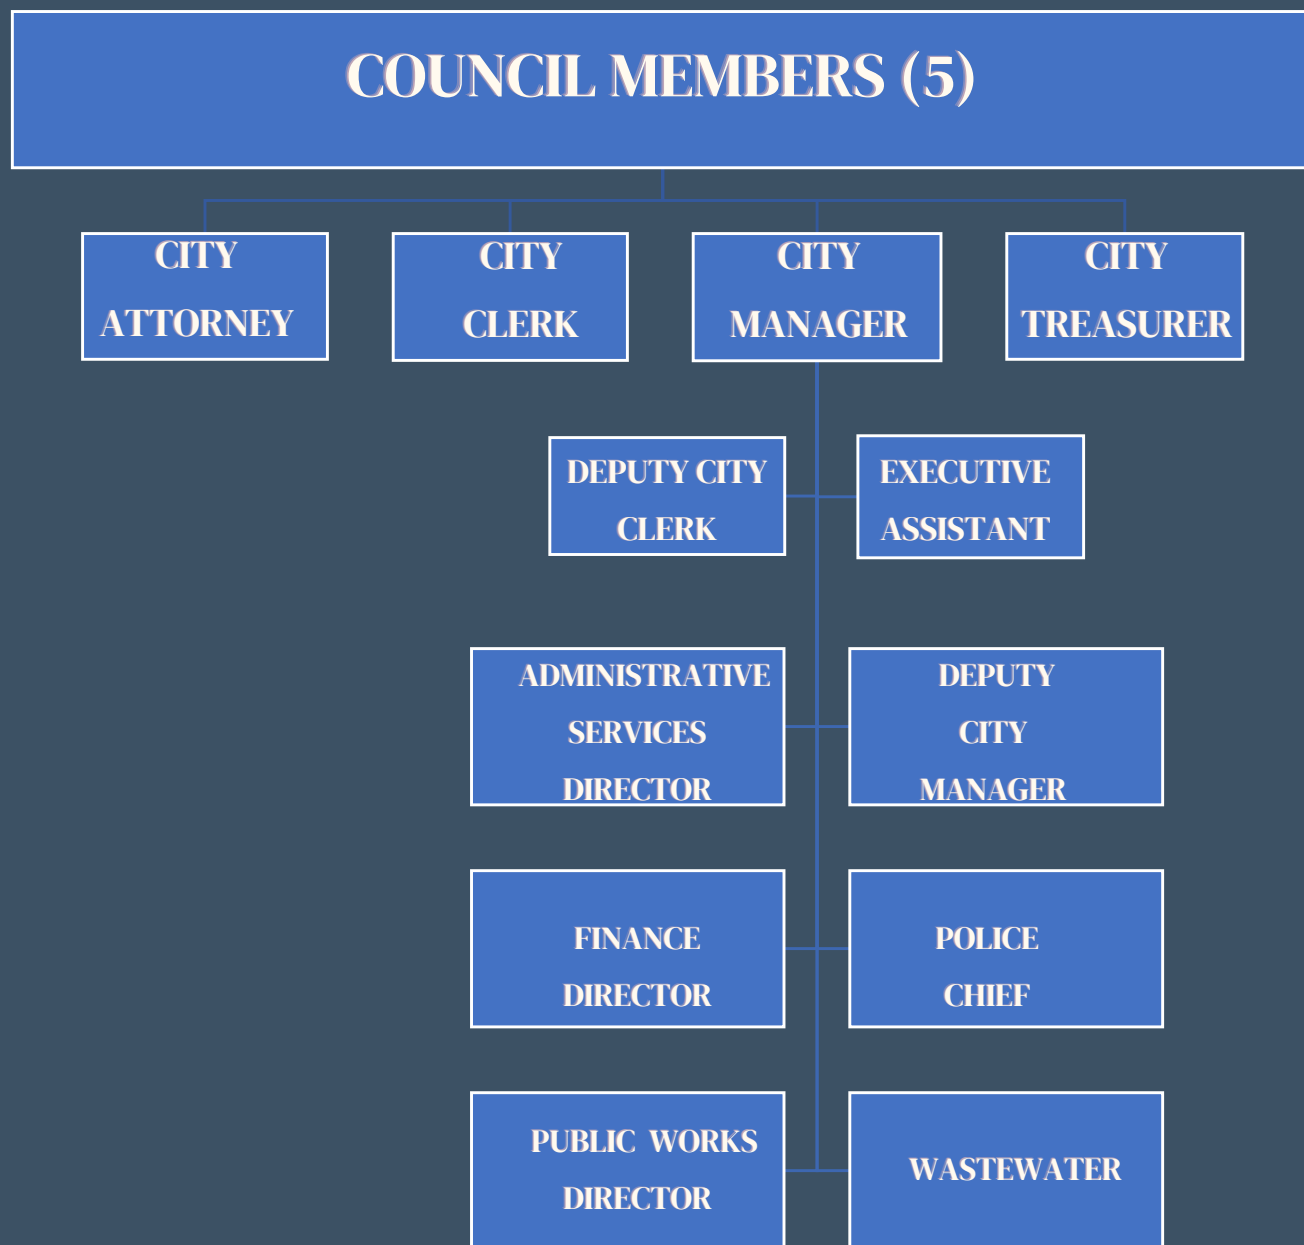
COUNCIL MEMBERS (5)

CITY ATTORNEY

CITY CLERK

CITY MANAGER

CITY TREASURER

DEPUTY CITY CLERK

EXECUTIVE ASSISTANT

ADMINISTRATIVE SERVICES DIRECTOR

DEPUTY CITY MANAGER

FINANCE DIRECTOR

POLICE CHIEF

PUBLIC WORKS DIRECTOR

WASTEWATER